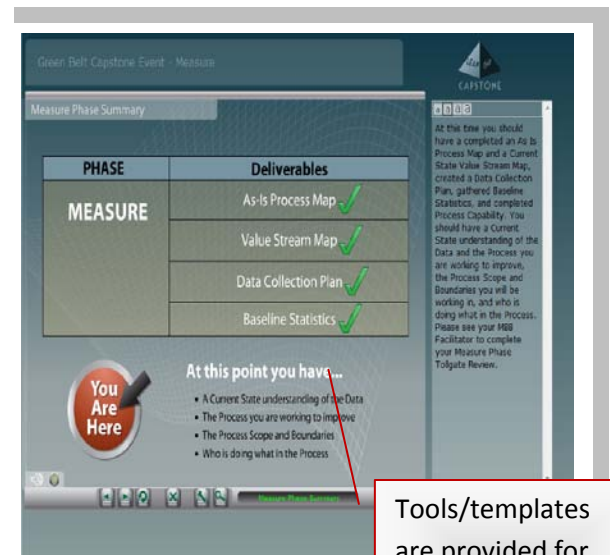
Green Belt Capstone Event - Measure

CAPSTONE

Measure Phase Summary

| PHASE | Deliverables |
|---|---|
| MEASURE | As-Is Process Map |
| | Value Stream Map |
| | Data Collection Plan |
| | Baseline Statistics |

At this time you should have a completed an As Is Process Map and a Current State Value Stream Map, created a Data Collection Plan, gathered Baseline Statistics, and completed Process Capability. You should have a Current State understanding of the Data and the Process you are working to improve, the Process Scope and Boundaries you will be working in, and who is doing what in the Process. Please see your MBB Facilitator to complete your Measure Phase Tollgate Review.

You Are Here

At this point you have...

• A Current State understanding of the Data
• The Process you are working to improve
• The Process Scope and Boundaries
• Who is doing what in the Process

Measure Phase Summary

Tools/templates are provided for